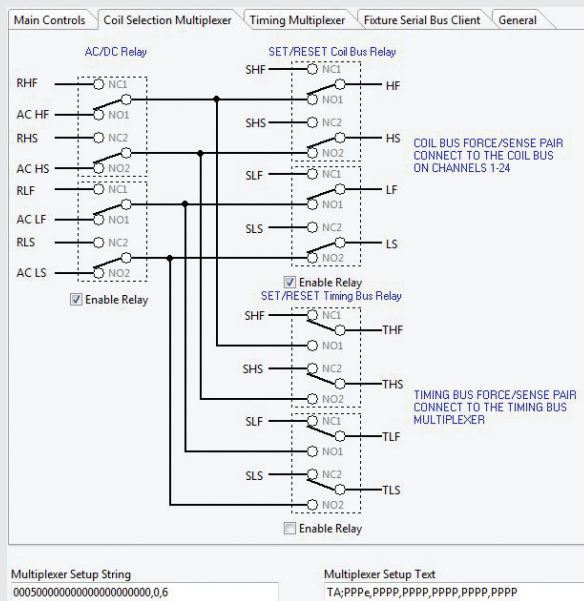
Main Controls | Coil Selection Multiplexer | Timing Multiplexer | Fixture Serial Bus Client | General

AC/DC Relay

RHF
NC1
AC HF
NO1
RHS
NC2
AC HS
NO2
RLF
NC1
AC LF
NO1
RLS
NC2
AC LS
NO2

Enable Relay

SET/RESET Coil Bus Relay

SHF
NC1
NO1
HF
SHS
NC2
NO2
HS
SLF
NC1
NO1
LF
SLS
NC2
NO2
LS

Enable Relay

COIL BUS FORCE/SENSE PAIR CONNECT TO THE COIL BUS ON CHANNELS 1-24

SET/RESET Timing Bus Relay

SHF
NC1
NO1
THF
SHS
NC2
NO2
THS
SLF
NC1
NO1
TLF
SLS
NC2
NO2
TLS

Enable Relay

TIMING BUS FORCE/SENSE PAIR CONNECT TO THE TIMING BUS MULTIPLEXER

Multiplexer Setup String
000500000000000000000000,0,6

Multiplexer Setup Text
TA;PPPe,PPPP,PPPP,PPPP,PPPP,PPPP